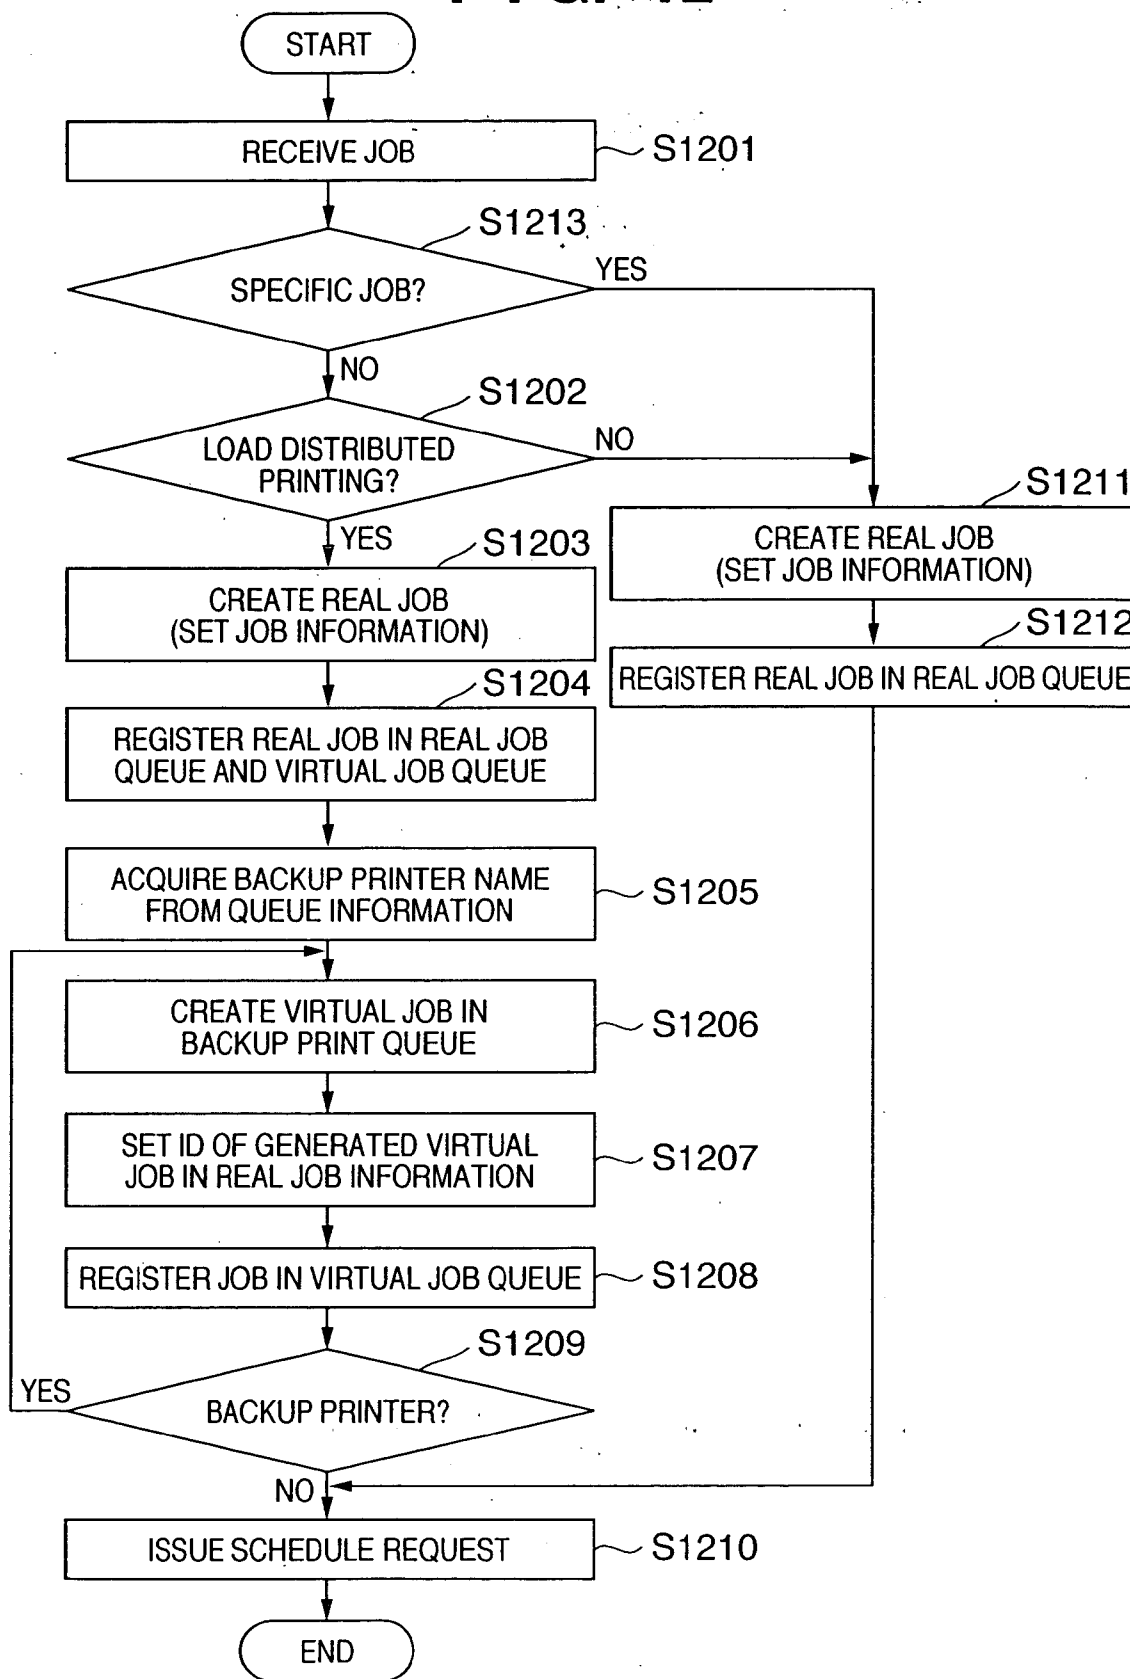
START

RECEIVE JOB
S1201

S1213
SPECIFIC JOB?
YES
NO

S1202
LOAD DISTRIBUTED PRINTING?
NO
YES

S1211
CREATE REAL JOB (SET JOB INFORMATION)

S1212
REGISTER REAL JOB IN REAL JOB QUEUE

S1203
CREATE REAL JOB (SET JOB INFORMATION)

S1204
REGISTER REAL JOB IN REAL JOB QUEUE AND VIRTUAL JOB QUEUE

ACQUIRE BACKUP PRINTER NAME FROM QUEUE INFORMATION
S1205

CREATE VIRTUAL JOB IN BACKUP PRINT QUEUE
S1206

SET ID OF GENERATED VIRTUAL JOB IN REAL JOB INFORMATION
S1207

REGISTER JOB IN VIRTUAL JOB QUEUE
S1208

S1209
BACKUP PRINTER?
YES
NO

ISSUE SCHEDULE REQUEST
S1210

END